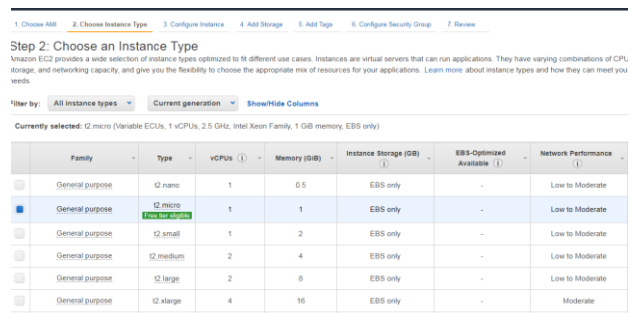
1. Choose AMI 2. Choose Instance Type 3. Configure Instance 4. Add Storage 5. Add Tags 6. Configure Security Group 7. Review

Step 2: Choose an Instance Type

Amazon EC2 provides a wide selection of instance types optimized to fit different use cases. Instances are virtual servers that can run applications. They have varying combinations of CPU, storage, and networking capacity, and give you the flexibility to choose the appropriate mix of resources for your applications. Learn more about instance types and how they can meet your needs.

Filter by: All instance types Current generation Show/Hide Columns

Currently selected: t2.micro (Variable ECUs, 1 vCPUs, 2.5 GHz, Intel Xeon Family, 1 GiB memory, EBS only)

| | Family | Type | vCPUs | Memory (GiB) | Instance Storage (GB) | EBS-Optimized Available | Network Performance |
|---|---|---|---|---|---|---|---|
| | General purpose | t2.nano | 1 | 0.5 | EBS only | - | Low to Moderate |
| | General purpose | t2.micro Free tier eligible | 1 | 1 | EBS only | - | Low to Moderate |
| | General purpose | t2.small | 1 | 2 | EBS only | - | Low to Moderate |
| | General purpose | t2.medium | 2 | 4 | EBS only | - | Low to Moderate |
| | General purpose | t2.large | 2 | 8 | EBS only | - | Low to Moderate |
| | General purpose | t2.xlarge | 4 | 16 | EBS only | - | Moderate |